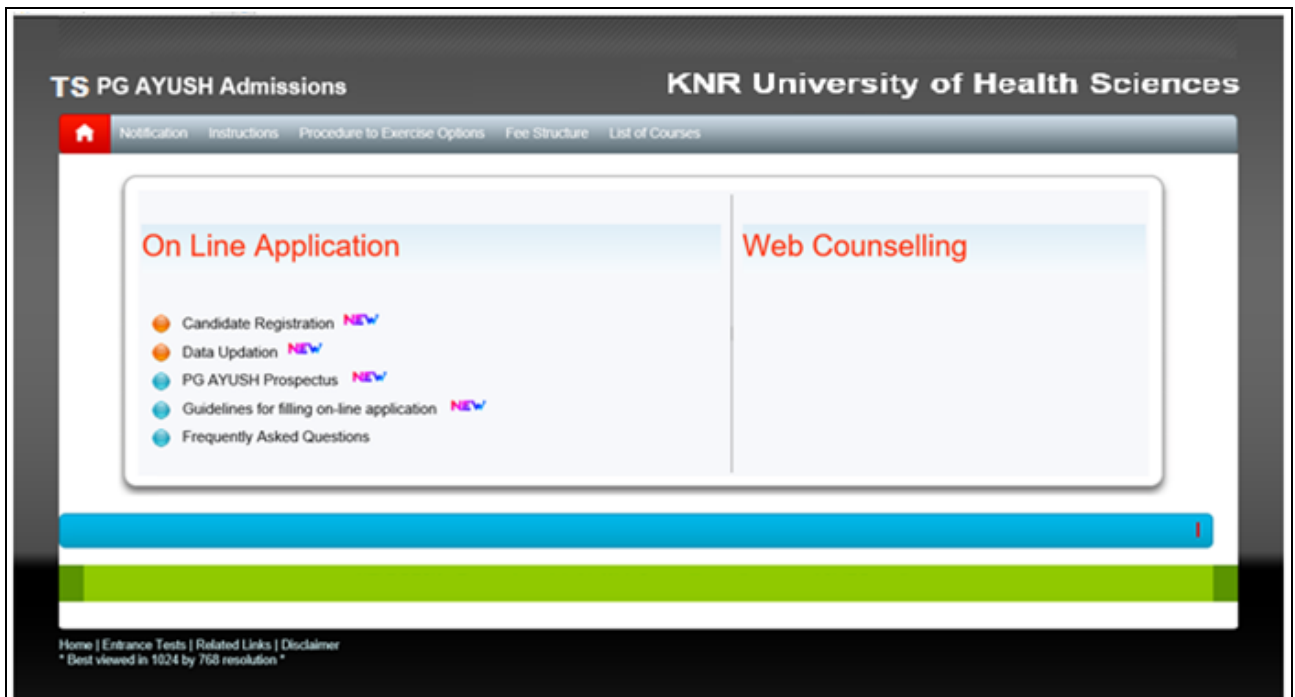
TS PG AYUSH Admissions

KNR University of Health Sciences

Notification Instructions Procedure to Exercise Options Fee Structure List of Courses

On Line Application

Candidate Registration NEW
Data Updation NEW
PG AYUSH Prospectus NEW
Guidelines for filling on-line application NEW
Frequently Asked Questions

Web Counselling

Home | Entrance Tests | Related Links | Disclaimer
* Best viewed in 1024 by 768 resolution *